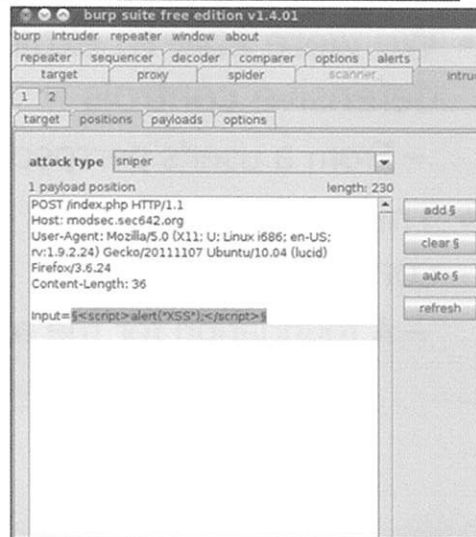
burp suite free edition v1.4.01

burp intruder repeater window about

repeater sequencer decoder comparer options alerts

target proxy spider scanner intru

1 2

target positions payloads options

attack type sniper

1 payload position length: 230

POST /index.php HTTP/1.1
Host: modsec.sec642.org
User-Agent: Mozilla/5.0 (X11; U; Linux i686; en-US; rv:1.9.2.24) Gecko/20111107 Ubuntu/10.04 (lucid) Firefox/3.6.24
Content-Length: 36

Input=§<script>alert("XSS");</script>§

add §

clear §

auto §

refresh